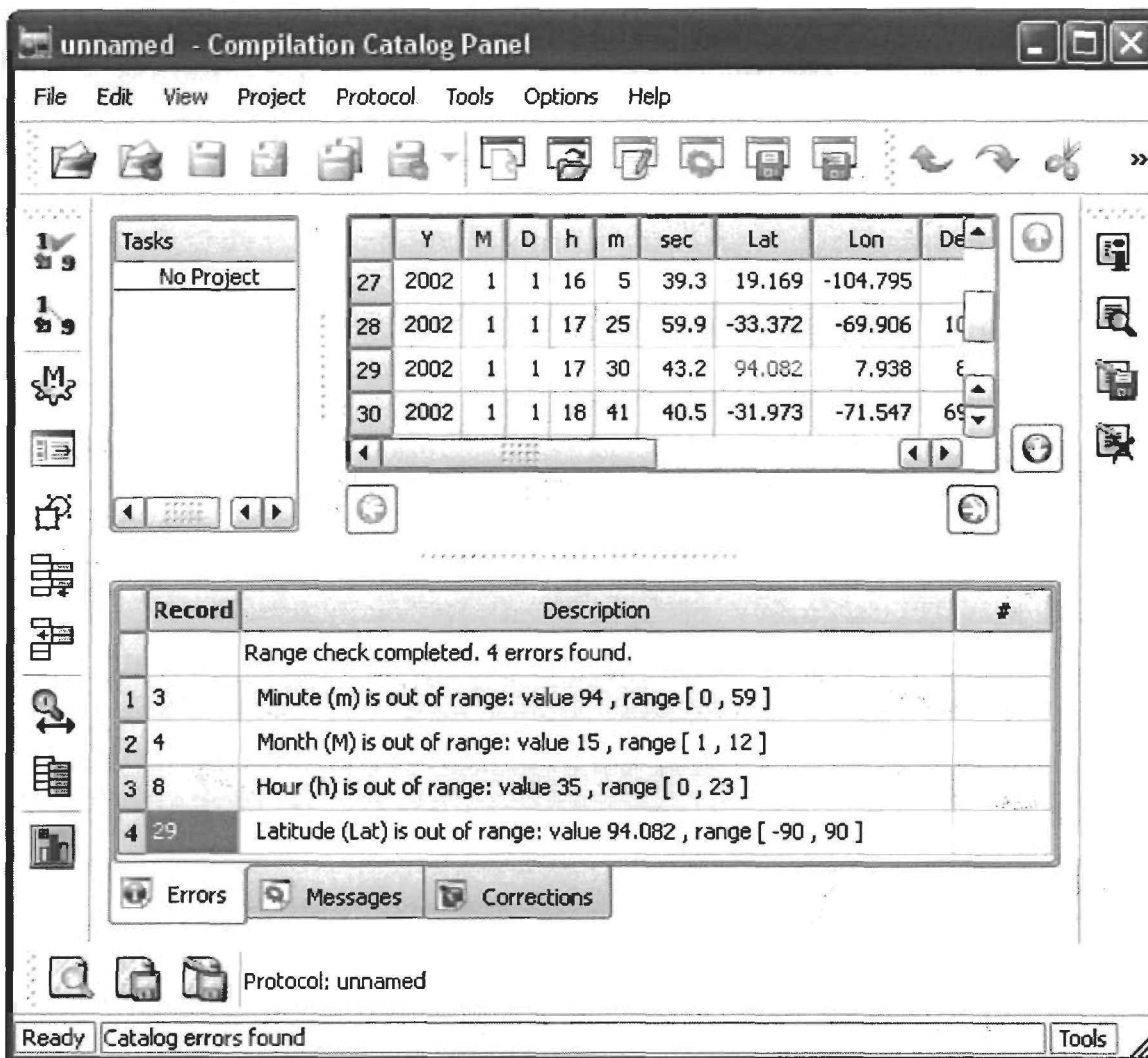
unnamed - Compilation Catalog Panel

File Edit View Project Protocol Tools Options Help

Tasks
No Project

| | Y | M | D | h | m | sec | Lat | Lon | De |
|---|---|---|---|---|---|---|---|---|---|
| 27 | 2002 | 1 | 1 | 16 | 5 | 39.3 | 19.169 | -104.795 | |
| 28 | 2002 | 1 | 1 | 17 | 25 | 59.9 | -33.372 | -69.906 | 1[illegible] |
| 29 | 2002 | 1 | 1 | 17 | 30 | 43.2 | 94.082 | 7.938 | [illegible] |
| 30 | 2002 | 1 | 1 | 18 | 41 | 40.5 | -31.973 | -71.547 | 6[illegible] |

| | Record | Description | # |
|---|---|---|---|
| | | Range check completed. 4 errors found. | |
| 1 | 3 | Minute (m) is out of range: value 94 , range [ 0 , 59 ] | |
| 2 | 4 | Month (M) is out of range: value 15 , range [ 1 , 12 ] | |
| 3 | 8 | Hour (h) is out of range: value 35 , range [ 0 , 23 ] | |
| 4 | 29 | Latitude (Lat) is out of range: value 94.082 , range [ -90 , 90 ] | |

Errors Messages Corrections

Protocol: unnamed

Ready Catalog errors found Tools